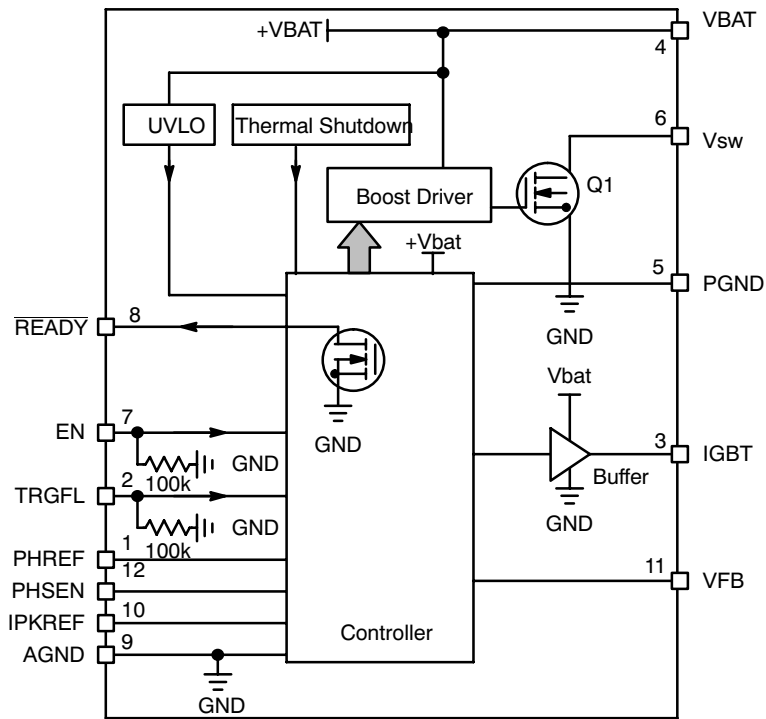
+VBAT

VBAT
4

UVLO

Thermal Shutdown

6
Vsw

Boost Driver

Q1

+Vbat

5
PGND

GND

$\overline{READY}$
8

Vbat

EN
7

GND

3
IGBT

GND
100k

Buffer

TRGFL
2

GND

GND
100k

PHREF
1
12
PHSEN

11
VFB

IPKREF
10

AGND
9

Controller

GND